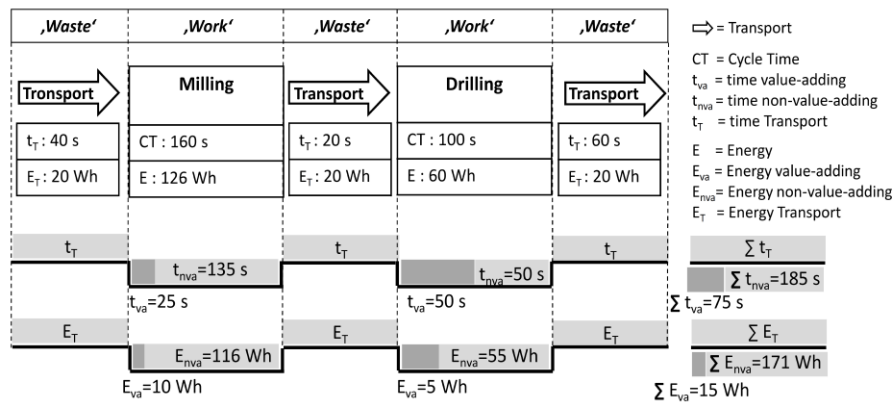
| ,Waste' | ,Work' | ,Waste' | ,Work' | ,Waste' |
|---|---|---|---|---|
| Transport | Milling | Transport | Drilling | Transport |
| $t_T$ : 40 s | CT : 160 s | $t_T$ : 20 s | CT : 100 s | $t_T$ : 60 s |
| $E_T$ : 20 Wh | E : 126 Wh | $E_T$ : 20 Wh | E : 60 Wh | $E_T$ : 20 Wh |

⇨ = Transport

CT = Cycle Time
$t_{va}$ = time value-adding
$t_{nva}$ = time non-value-adding
$t_T$ = time Transport

E = Energy
$E_{va}$ = Energy value-adding
$E_{nva}$ = Energy non-value-adding
$E_T$ = Energy Transport

$t_T$ $t_{nva}$=135 s $t_T$ $t_{nva}$=50 s $t_T$ $\sum t_T$

$\sum t_{nva}$=185 s

$t_{va}$=25 s $t_{va}$=50 s $\sum t_{va}$=75 s

$E_T$ $E_{nva}$=116 Wh $E_T$ $E_{nva}$=55 Wh $E_T$ $\sum E_T$

$\sum E_{nva}$=171 Wh

$E_{va}$=10 Wh $E_{va}$=5 Wh $\sum E_{va}$=15 Wh